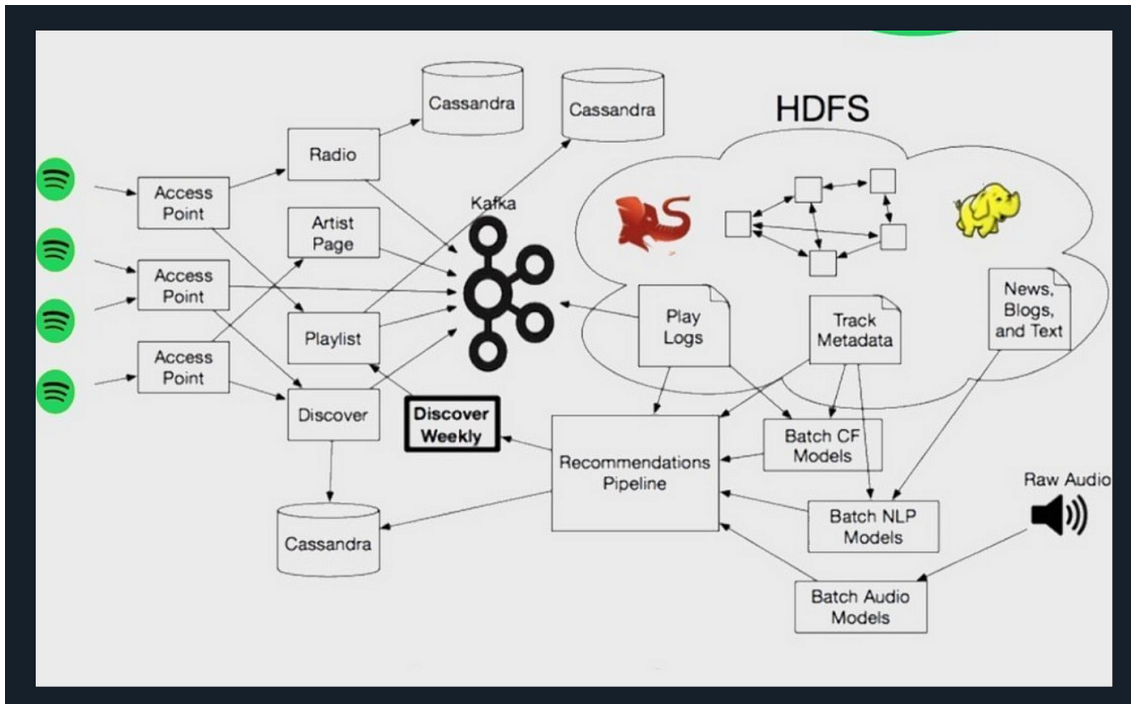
Cassandra

Cassandra

HDFS

Radio

Access Point

Artist Page

Kafka

Access Point

Playlist

Access Point

Discover

Discover Weekly

Play Logs

Track Metadata

News, Blogs, and Text

Recommendations Pipeline

Batch CF Models

Batch NLP Models

Raw Audio

Cassandra

Batch Audio Models